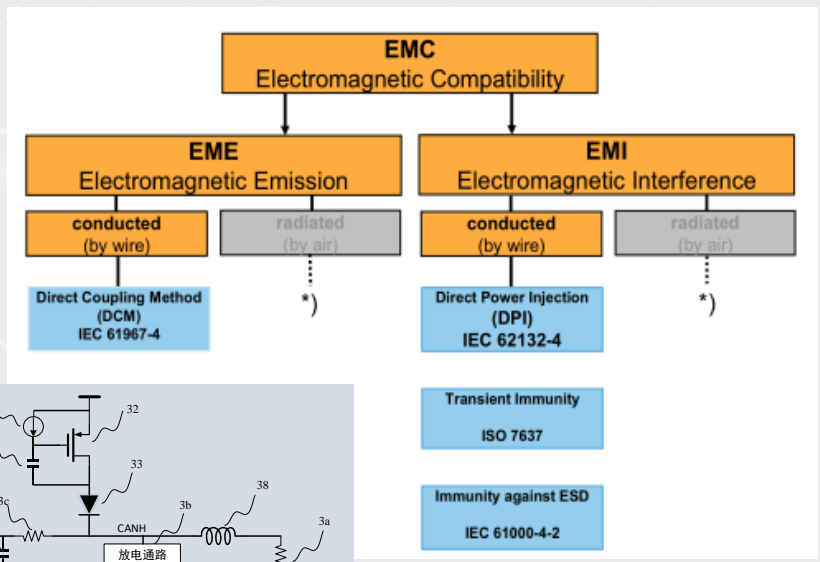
EMC
Electromagnetic Compatibility

EME
Electromagnetic Emission

EMI
Electromagnetic Interference

conducted
(by wire)

radiated
(by air)

conducted
(by wire)

radiated
(by air)

Direct Coupling Method
(DCM)
IEC 61967-4

*)

Direct Power Injection
(DPI)
IEC 62132-4

*)

Transient Immunity
ISO 7637

Immunity against ESD
IEC 61000-4-2

32
33
38
3c
3b
3a
CANH
放电通路